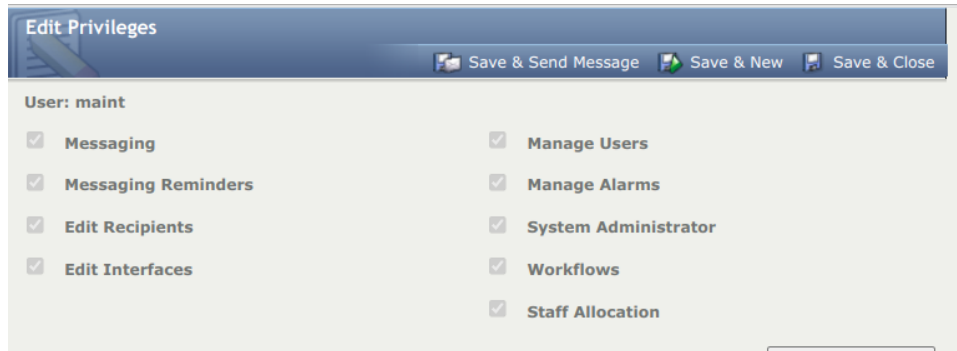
Edit Privileges

Save & Send Message Save & New Save & Close

User: maint

Messaging

Messaging Reminders

Edit Recipients

Edit Interfaces

Manage Users

Manage Alarms

System Administrator

Workflows

Staff Allocation